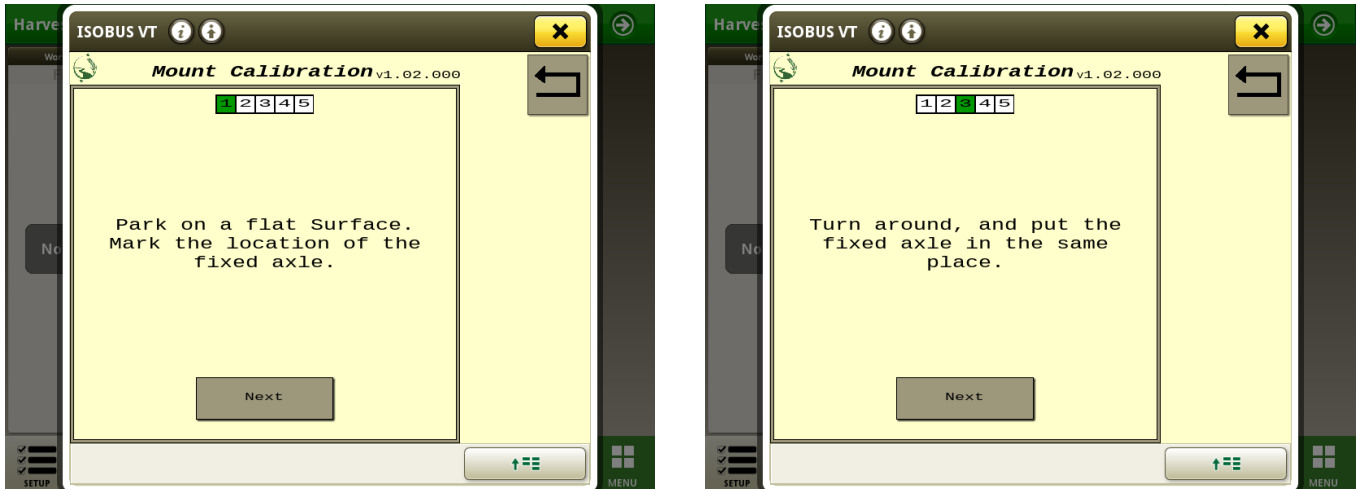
Harve

Wo

No

SETUP

ISOBUS VT

Mount Calibration v1.02.000

1 2 3 4 5

Park on a flat Surface. Mark the location of the fixed axle.

Next

MENU

Harve

Wo

No

SETUP

ISOBUS VT

Mount Calibration v1.02.000

1 2 3 4 5

Turn around, and put the fixed axle in the same place.

Next

MENU